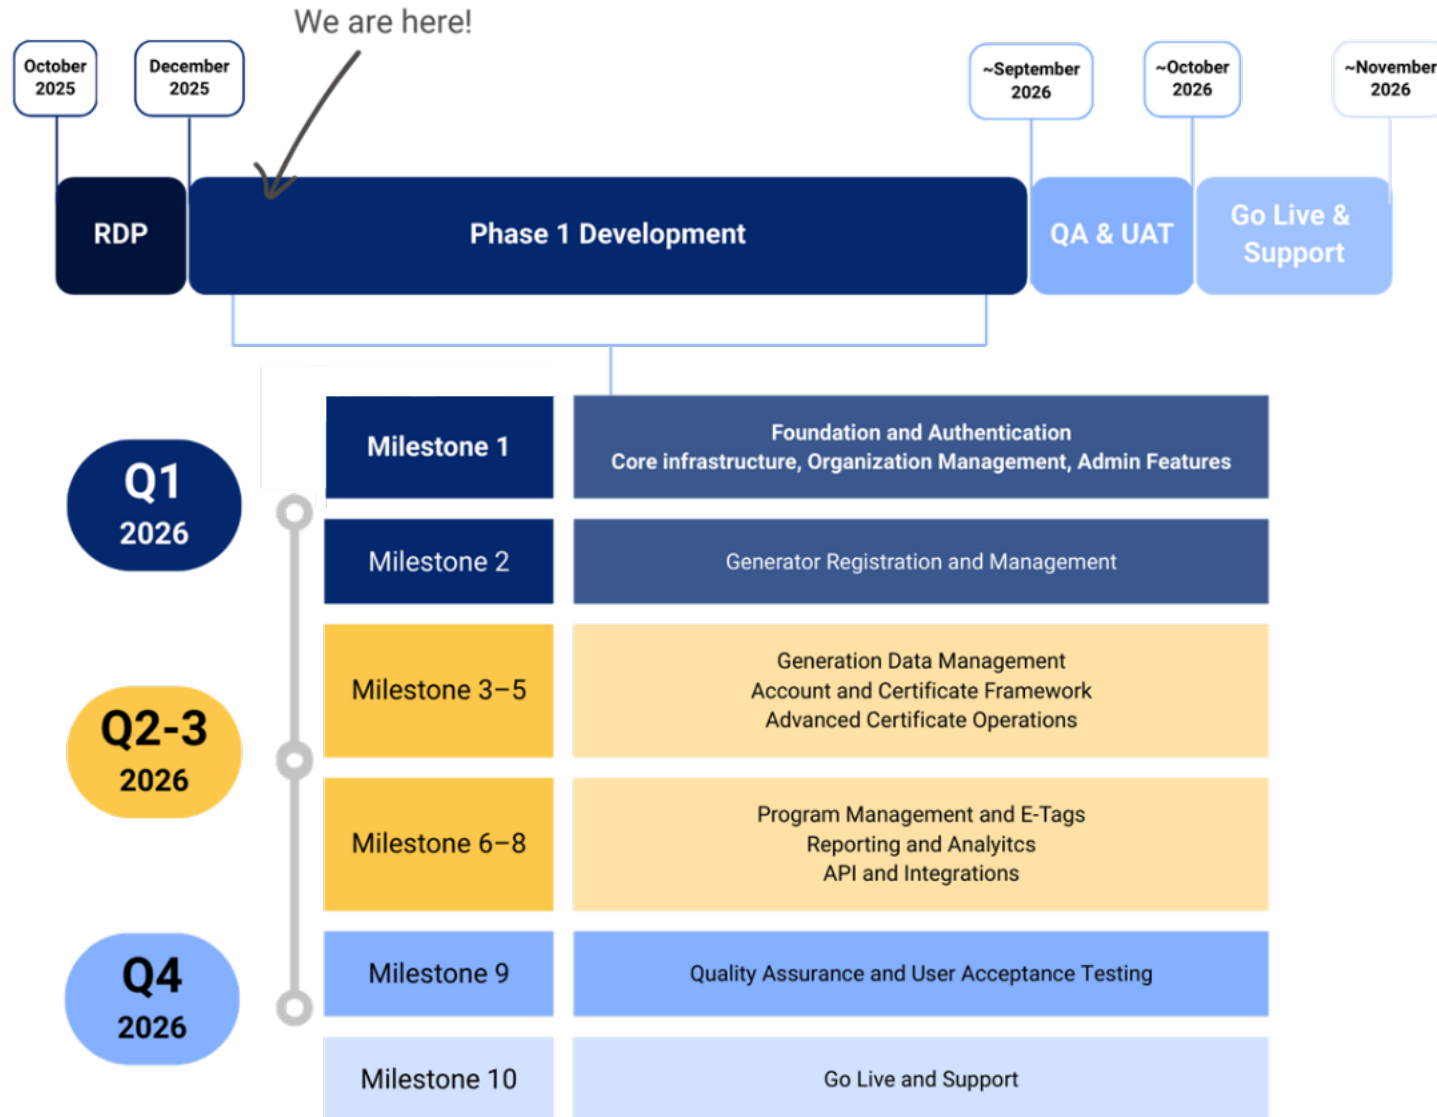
We are here!

October 2025

December 2025

~September 2026

~October 2026

~November 2026

RDP

Phase 1 Development

QA & UAT

Go Live & Support

Q1 2026

Q2-3 2026

Q4 2026

| Milestone 1 | Foundation and Authentication Core infrastructure, Organization Management, Admin Features |
|---|---|
| Milestone 2 | Generator Registration and Management |
| Milestone 3–5 | Generation Data Management Account and Certificate Framework Advanced Certificate Operations |
| Milestone 6–8 | Program Management and E-Tags Reporting and Analyitcs API and Integrations |
| Milestone 9 | Quality Assurance and User Acceptance Testing |
| Milestone 10 | Go Live and Support |